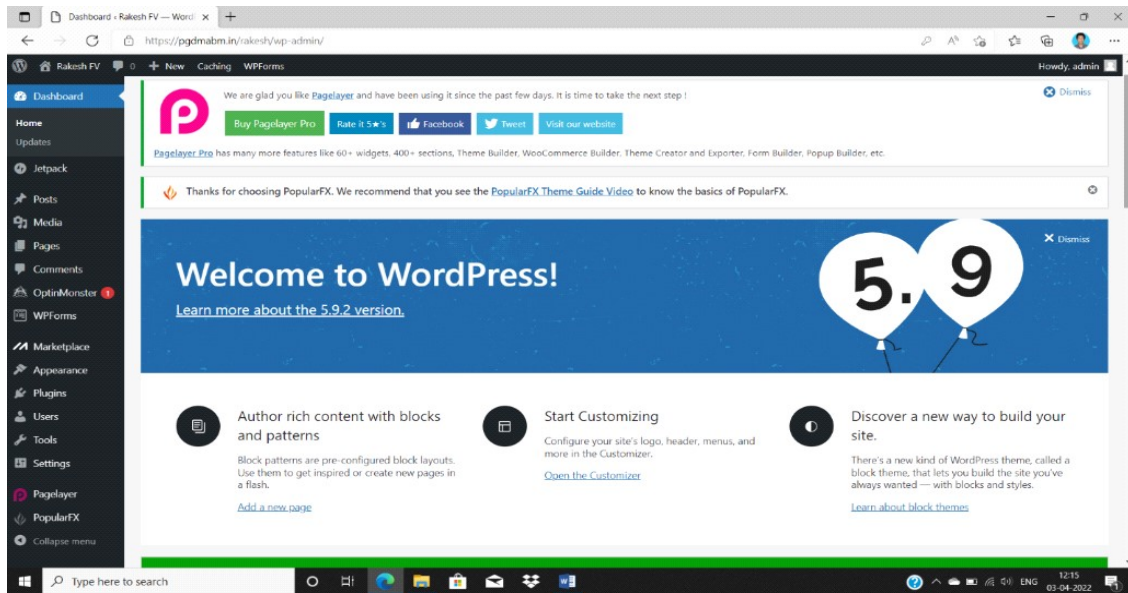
Dashboard ‹ Rakesh FV — Word ×

https://pgdmabm.in/rakesh/wp-admin/

Rakesh FV 0 + New Caching WPForms Howdy, admin

Dashboard
Home
Updates
Jetpack
Posts
Media
Pages
Comments
OptinMonster 1
WPForms
Marketplace
Appearance
Plugins
Users
Tools
Settings
Pagelayer
PopularFX
Collapse menu

We are glad you like Pagelayer and have been using it since the past few days. It is time to take the next step !

Dismiss

Buy Pagelayer Pro Rate it 5★'s Facebook Tweet Visit our website

Pagelayer Pro has many more features like 60+ widgets, 400+ sections, Theme Builder, WooCommerce Builder, Theme Creator and Exporter, Form Builder, Popup Builder, etc.

Thanks for choosing PopularFX. We recommend that you see the PopularFX Theme Guide Video to know the basics of PopularFX.

Welcome to WordPress!

Learn more about the 5.9.2 version.

Dismiss

5. 9

Author rich content with blocks and patterns

Block patterns are pre-configured block layouts. Use them to get inspired or create new pages in a flash.

Add a new page

Start Customizing

Configure your site's logo, header, menus, and more in the Customizer.

Open the Customizer

Discover a new way to build your site.

There's a new kind of WordPress theme, called a block theme, that lets you build the site you've always wanted — with blocks and styles.

Learn about block themes

Type here to search

ENG 12:15 03-04-2022